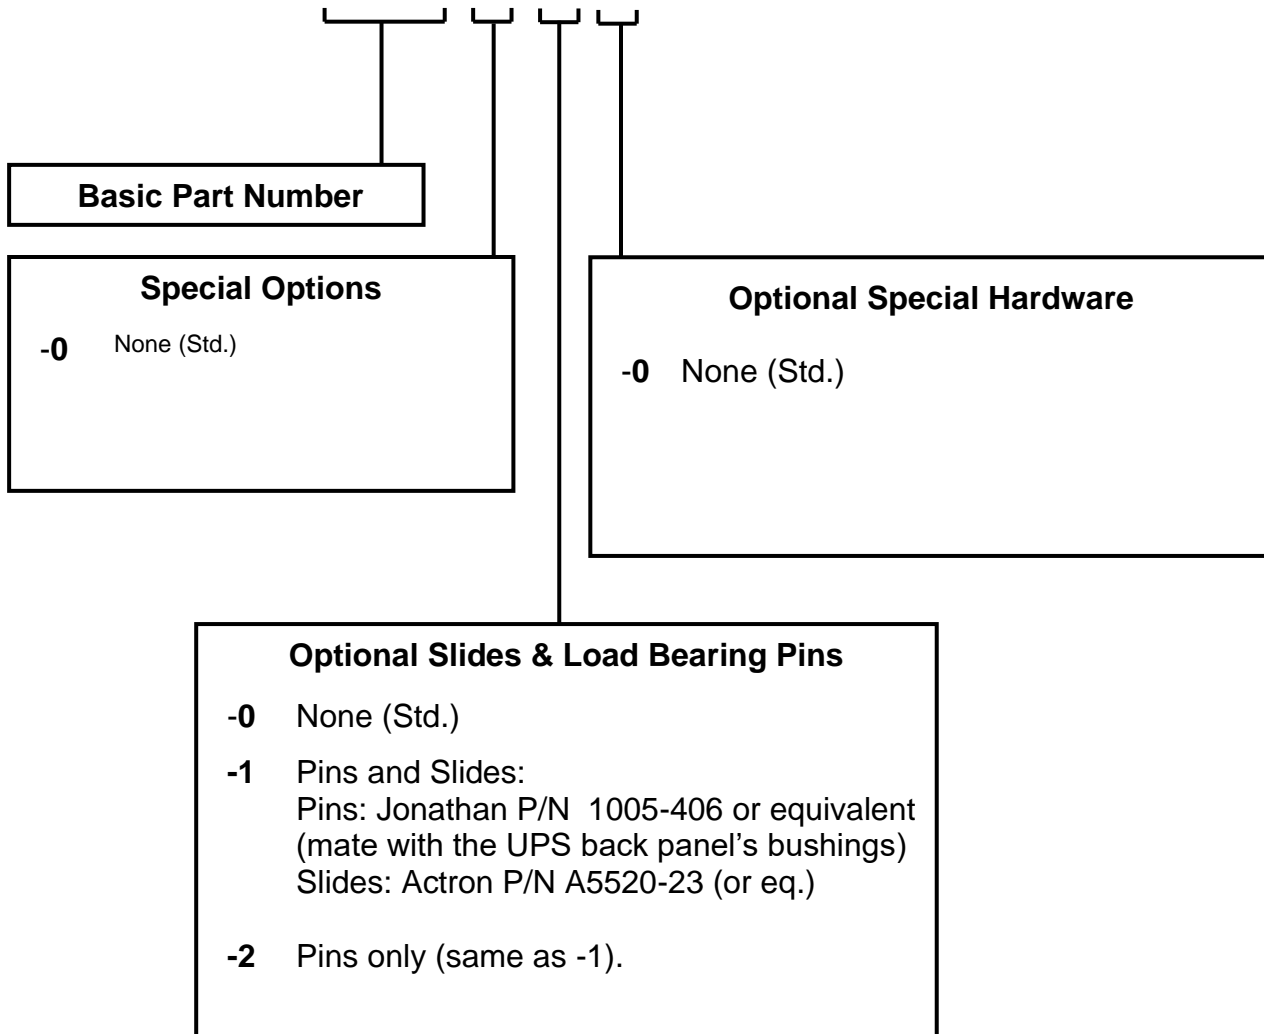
Basic Part Number

Special Options

-0 None (Std.)

Optional Special Hardware

-0 None (Std.)

Optional Slides & Load Bearing Pins

-0 None (Std.)

-1 Pins and Slides:
Pins: Jonathan P/N 1005-406 or equivalent (mate with the UPS back panel's bushings)
Slides: Actron P/N A5520-23 (or eq.)

-2 Pins only (same as -1).